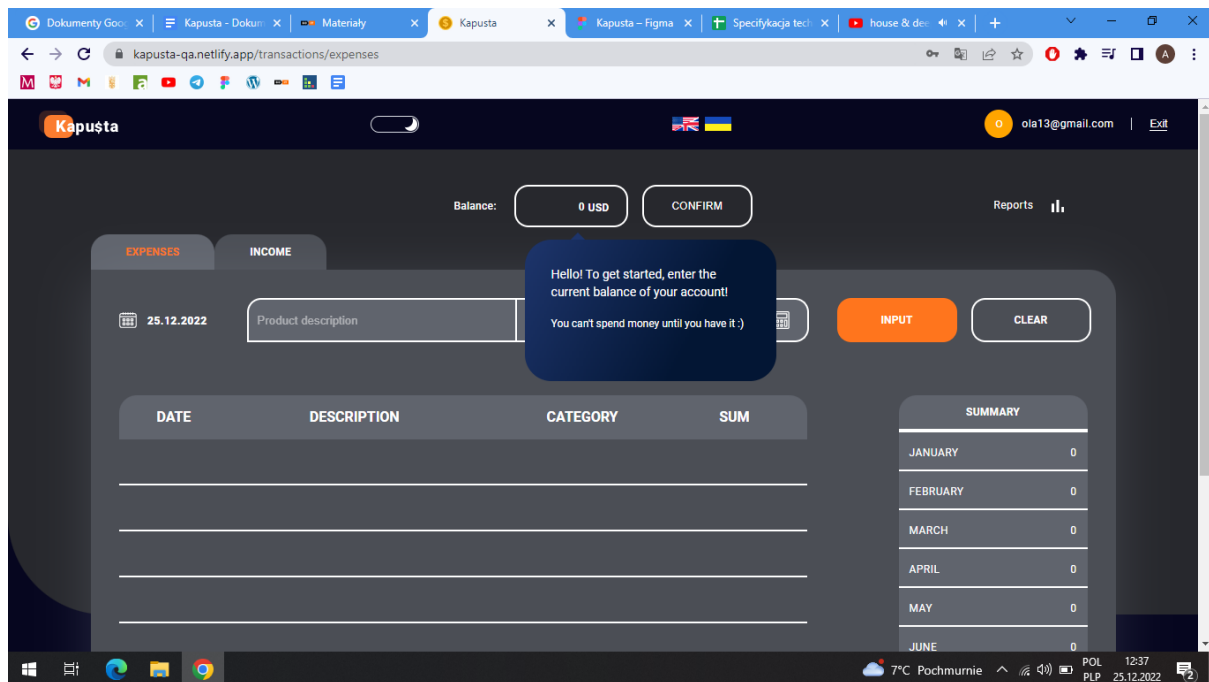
Dokumenty Goo ×
Kapusta - Dokum ×
Materiały ×
Kapusta ×
Kapusta – Figma ×
Specyfikacja tech ×
house & dee ×
+

kapusta-qa.netlify.app/transactions/expenses

Kapușta

ola13@gmail.com | Exit

Balance: 0 USD CONFIRM

Reports

EXPENSES INCOME

Hello! To get started, enter the current balance of your account!

You can't spend money until you have it :)

25.12.2022 Product description

INPUT CLEAR

| DATE | DESCRIPTION | CATEGORY | SUM |
|---|---|---|---|

| SUMMARY | |
|---|---|
| JANUARY | 0 |
| FEBRUARY | 0 |
| MARCH | 0 |
| APRIL | 0 |
| MAY | 0 |
| JUNE | 0 |

7°C Pochmurnie POL PLP 12:37 25.12.2022 2